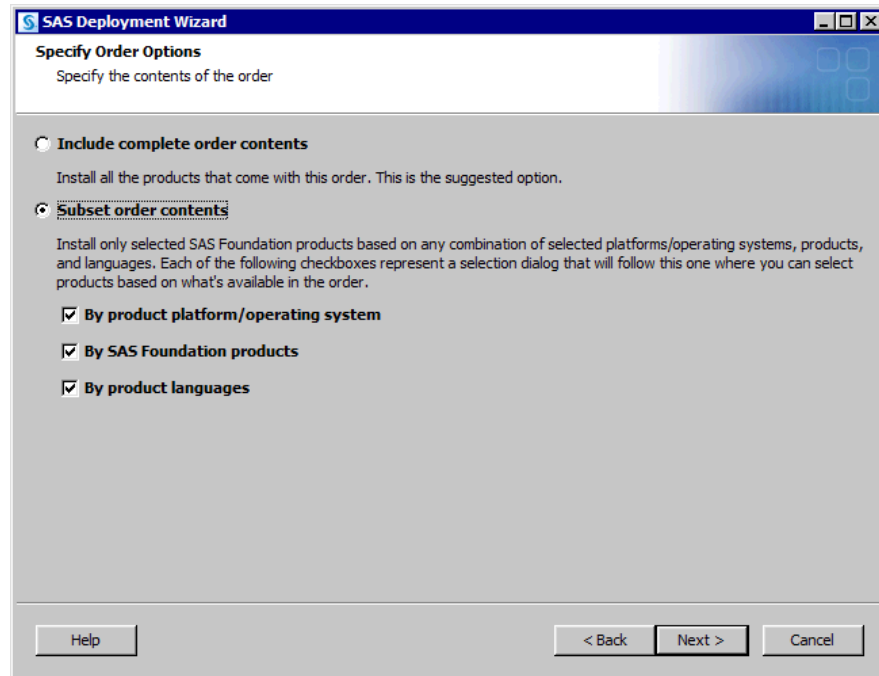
SAS Deployment Wizard

Specify Order Options

Specify the contents of the order

Include complete order contents

Install all the products that come with this order. This is the suggested option.

Subset order contents

Install only selected SAS Foundation products based on any combination of selected platforms/operating systems, products, and languages. Each of the following checkboxes represent a selection dialog that will follow this one where you can select products based on what's available in the order.

By product platform/operating system

By SAS Foundation products

By product languages

Help

< Back

Next >

Cancel